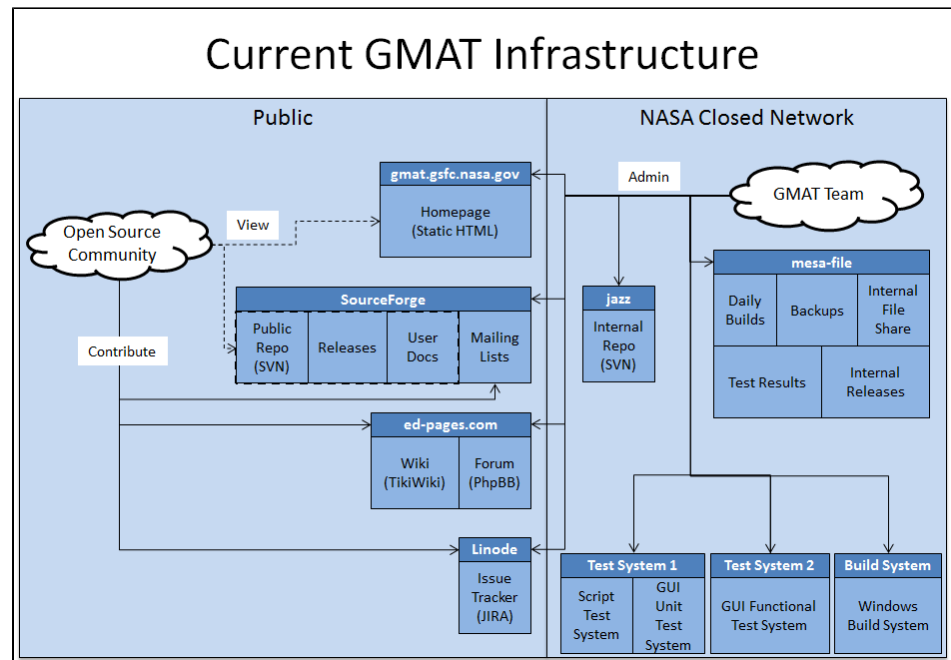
Current GMAT Infrastructure

Public

NASA Closed Network

Admin

GMAT Team

gmat.gsfc.nasa.gov

Homepage (Static HTML)

View

Open Source Community

SourceForge

Public Repo (SVN)

Releases

User Docs

Mailing Lists

Contribute

jazz

Internal Repo (SVN)

mesa-file

Daily Builds

Backups

Internal File Share

Test Results

Internal Releases

ed-pages.com

Wiki (TikiWiki)

Forum (PhpBB)

Linode

Issue Tracker (JIRA)

Test System 1

Script Test System

GUI Unit Test System

Test System 2

GUI Functional Test System

Build System

Windows Build System